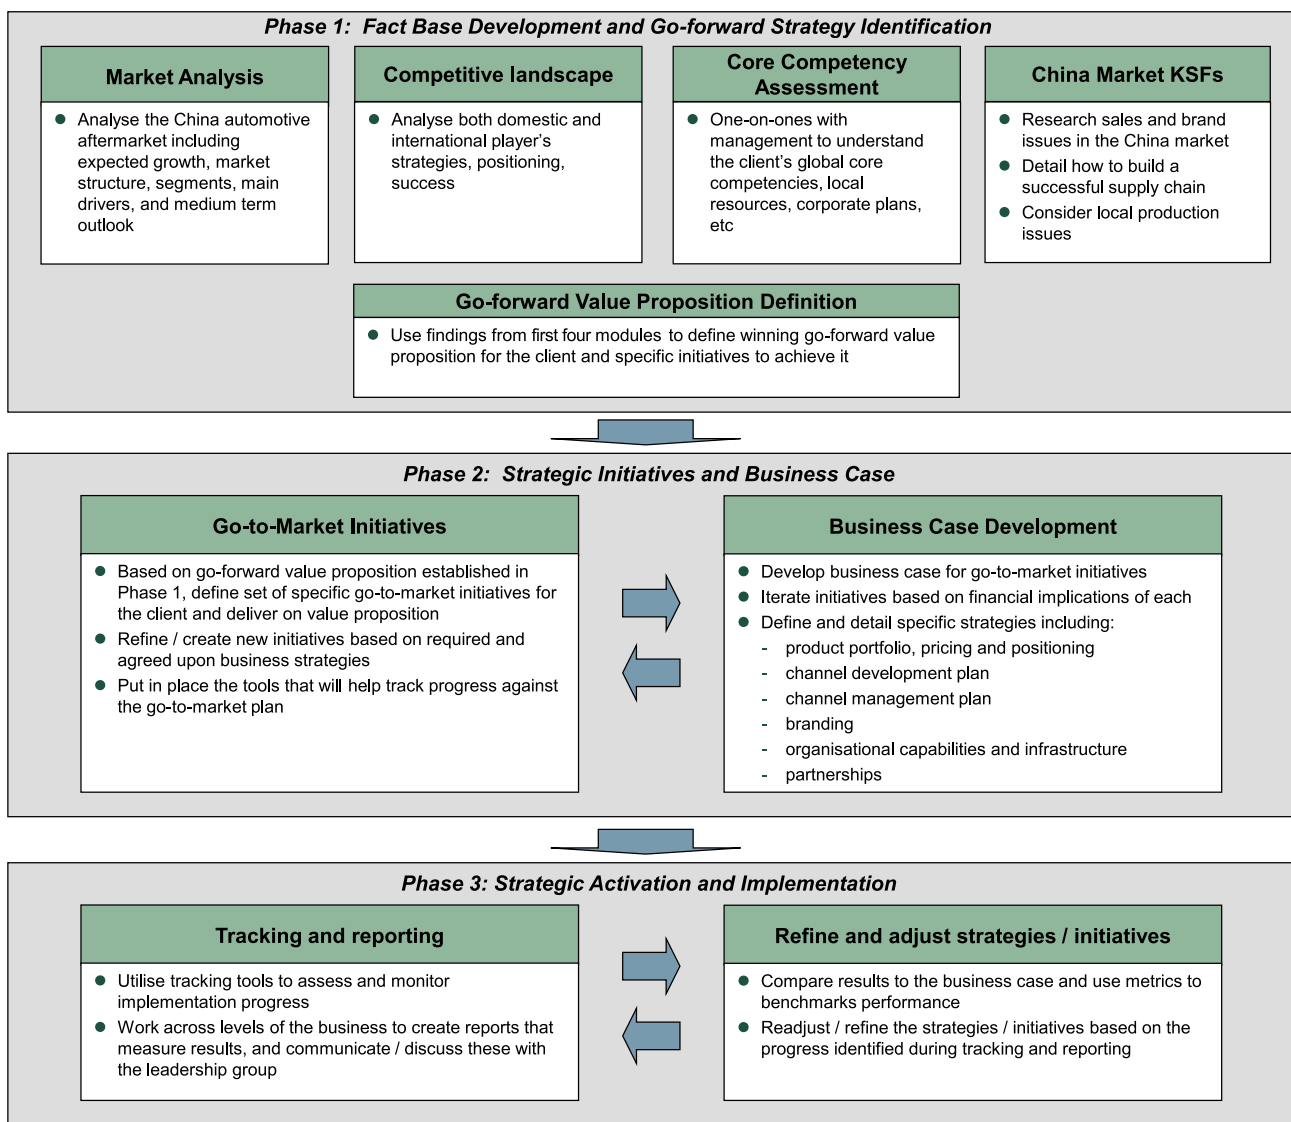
Phase 1: Fact Base Development and Go-forward Strategy Identification

Market Analysis

- Analyse the China automotive aftermarket including expected growth, market structure, segments, main drivers, and medium term outlook

Competitive landscape

- Analyse both domestic and international player's strategies, positioning, success

Core Competency Assessment

- One-on-ones with management to understand the client's global core competencies, local resources, corporate plans, etc

China Market KSFs

- Research sales and brand issues in the China market
- Detail how to build a successful supply chain
- Consider local production issues

Go-forward Value Proposition Definition

- Use findings from first four modules to define winning go-forward value proposition for the client and specific initiatives to achieve it

Phase 2: Strategic Initiatives and Business Case

Go-to-Market Initiatives

- Based on go-forward value proposition established in Phase 1, define set of specific go-to-market initiatives for the client and deliver on value proposition
- Refine / create new initiatives based on required and agreed upon business strategies
- Put in place the tools that will help track progress against the go-to-market plan

Business Case Development

- Develop business case for go-to-market initiatives
- Iterate initiatives based on financial implications of each
- Define and detail specific strategies including:
  - product portfolio, pricing and positioning
  - channel development plan
  - channel management plan
  - branding
  - organisational capabilities and infrastructure
  - partnerships

Phase 3: Strategic Activation and Implementation

Tracking and reporting

- Utilise tracking tools to assess and monitor implementation progress
- Work across levels of the business to create reports that measure results, and communicate / discuss these with the leadership group

Refine and adjust strategies / initiatives

- Compare results to the business case and use metrics to benchmarks performance
- Readjust / refine the strategies / initiatives based on the progress identified during tracking and reporting